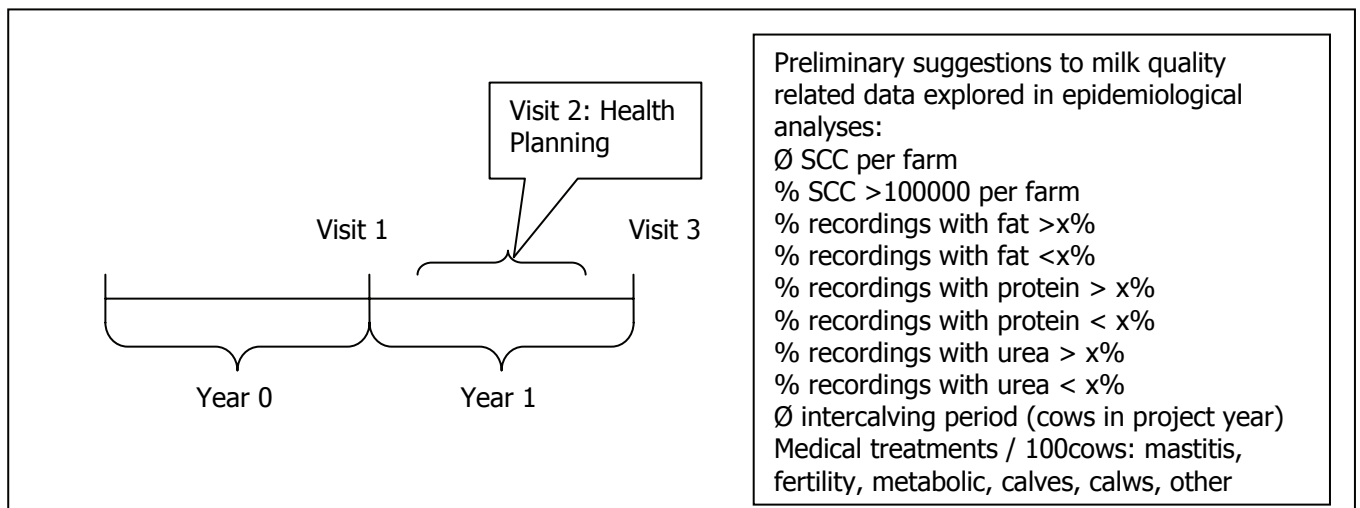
Visit 2: Health Planning

Visit 1

Visit 3

Year 0

Year 1

Preliminary suggestions to milk quality related data explored in epidemiological analyses:
Ø SCC per farm
% SCC >100000 per farm
% recordings with fat >x%
% recordings with fat <x%
% recordings with protein > x%
% recordings with protein < x%
% recordings with urea > x%
% recordings with urea < x%
Ø intercalving period (cows in project year)
Medical treatments / 100cows: mastitis, fertility, metabolic, calves, calws, other